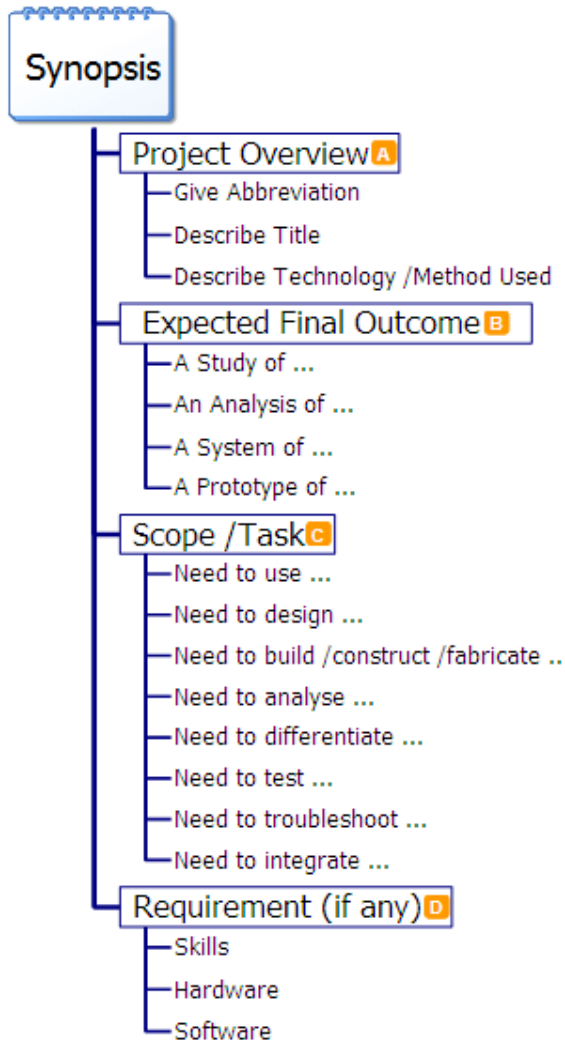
Synopsis

Project Overview A
Give Abbreviation
Describe Title
Describe Technology /Method Used

Expected Final Outcome B
A Study of ...
An Analysis of ...
A System of ...
A Prototype of ...

Scope /Task C
Need to use ...
Need to design ...
Need to build /construct /fabricate ..
Need to analyse ...
Need to differentiate ...
Need to test ...
Need to troubleshoot ...
Need to integrate ...

Requirement (if any) D
Skills
Hardware
Software